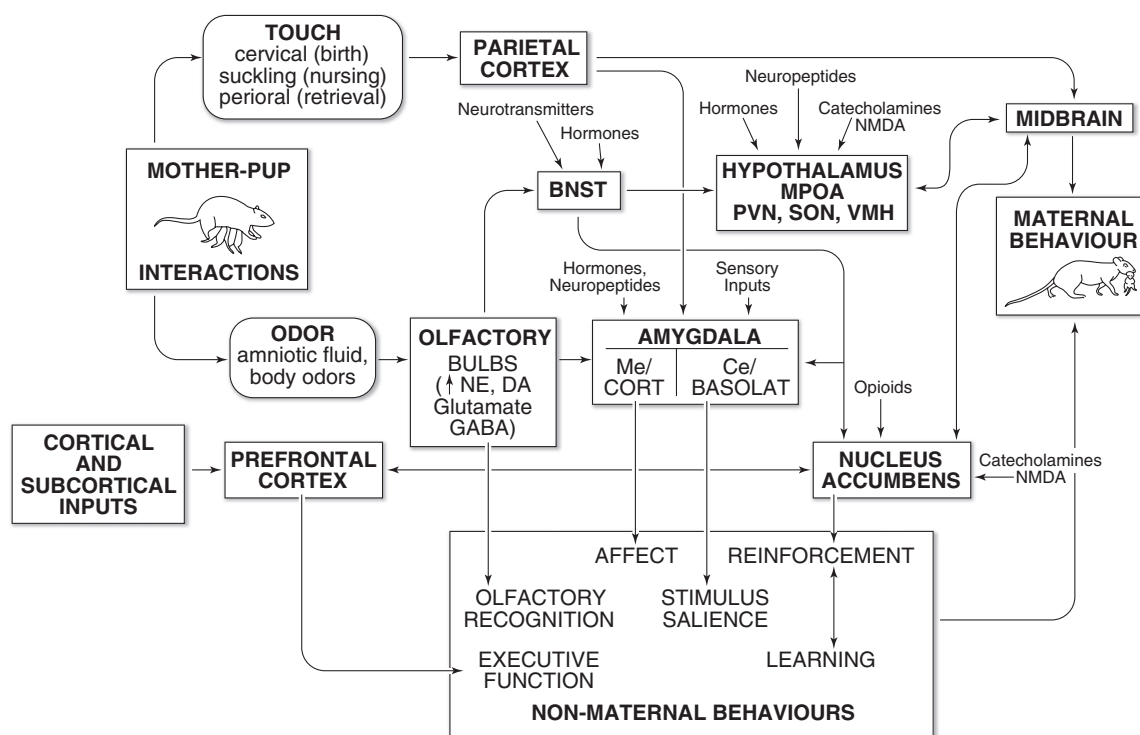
TOUCH
cervical (birth)
suckling (nursing)
perioral (retrieval)

PARIETAL CORTEX

Neuropeptides

Neurotransmitters

Hormones

Hormones

Catecholamines
NMDA

MIDBRAIN

MOTHER-PUP
INTERACTIONS

BNST

HYPOTHALAMUS
MPOA
PVN, SON, VMH

MATERNAL BEHAVIOUR

Hormones, Neuropeptides

Sensory Inputs

ODOR
amniotic fluid, body odors

OLFACTORY
BULBS
(↑ NE, DA
Glutamate
GABA)

AMYGDALA
Me/ CORT
Ce/ BASOLAT

Opioids

CORTICAL AND SUBCORTICAL INPUTS

PREFRONTAL CORTEX

NUCLEUS ACCUMBENS

Catecholamines
NMDA

AFFECT

REINFORCEMENT

OLFACTORY RECOGNITION

STIMULUS SALIENCE

EXECUTIVE FUNCTION

LEARNING

NON-MATERNAL BEHAVIOURS